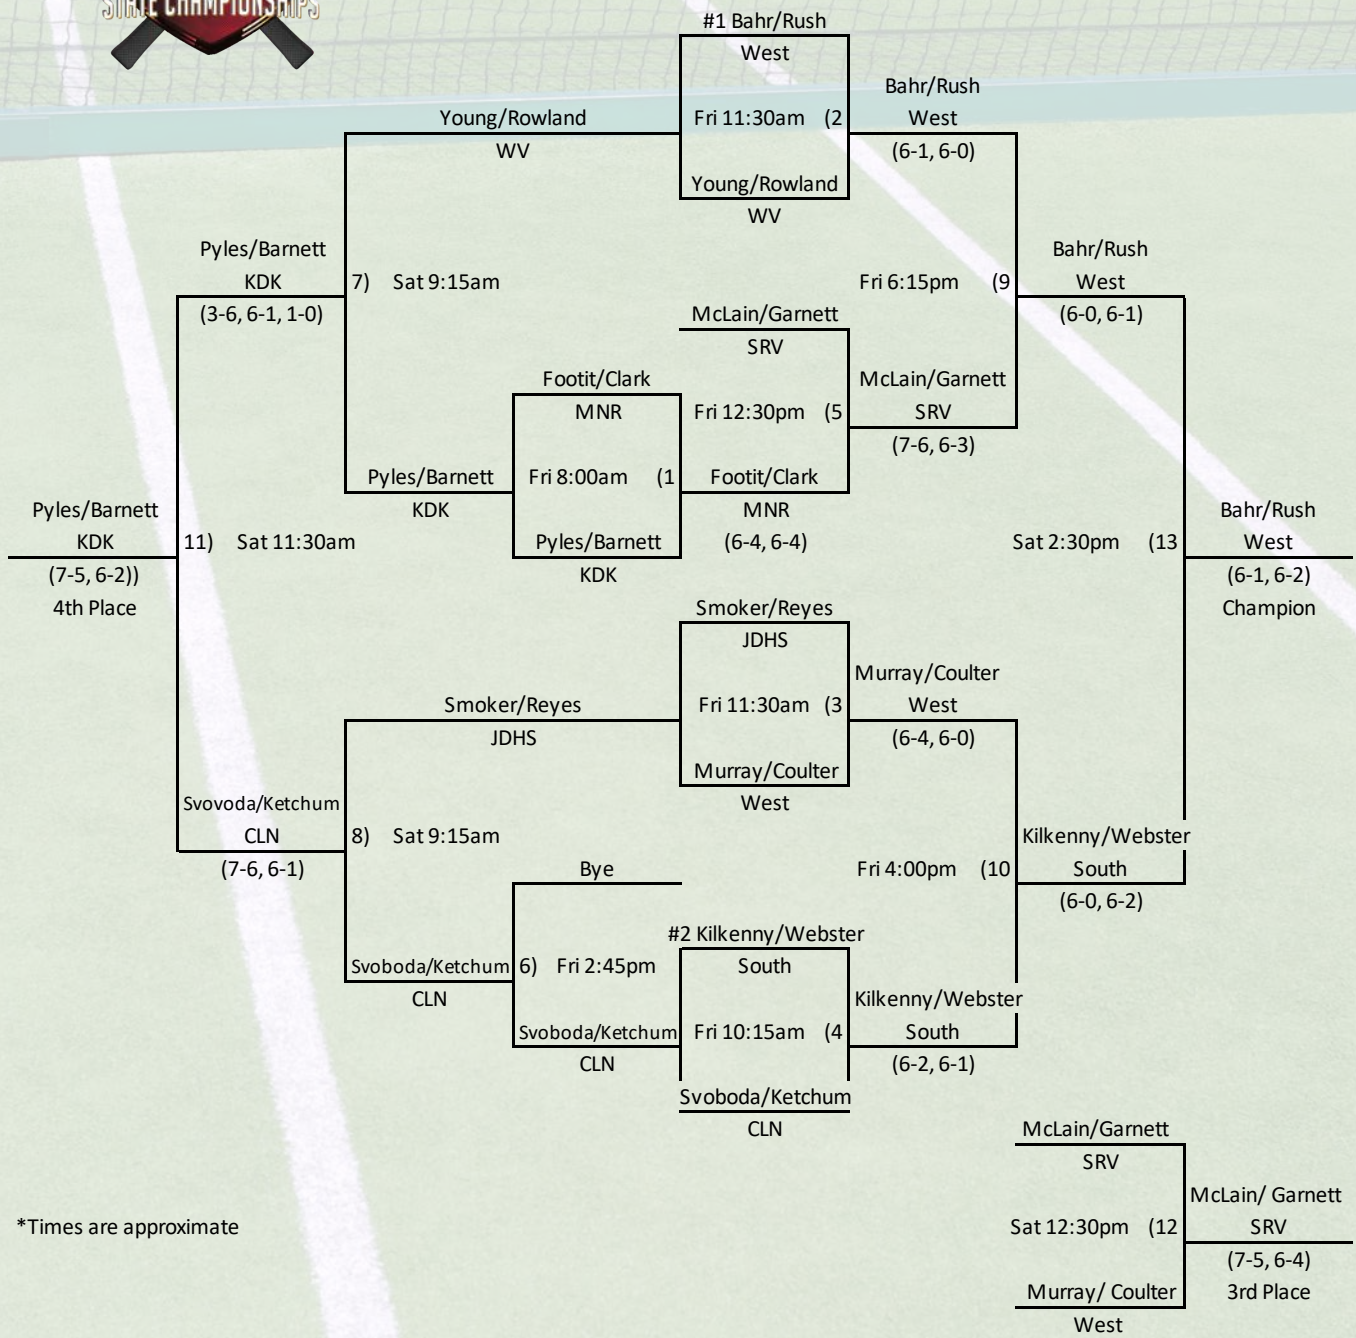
STATE CHAMPIONSHIPS

#1 Bahr/Rush
West

Young/Rowland
WV

Fri 11:30am (2

Young/Rowland
WV

Bahr/Rush
West
(6-1, 6-0)

Pyles/Barnett
KDK
(3-6, 6-1, 1-0)

7) Sat 9:15am

Fri 6:15pm (9

Bahr/Rush
West
(6-0, 6-1)

McLain/Garnett
SRV

Footit/Clark
MNR

Fri 12:30pm (5

McLain/Garnett
SRV
(7-6, 6-3)

Pyles/Barnett
KDK

Fri 8:00am (1

Footit/Clark
MNR
(6-4, 6-4)

Pyles/Barnett
KDK

Pyles/Barnett
KDK
(7-5, 6-2))
4th Place

11) Sat 11:30am

Sat 2:30pm (13

Bahr/Rush
West
(6-1, 6-2)
Champion

Smoker/Reyes
JDHS

Smoker/Reyes
JDHS

Fri 11:30am (3

Murray/Coulter
West

Murray/Coulter
West
(6-4, 6-0)

Svovoda/Ketchum
CLN
(7-6, 6-1)

8) Sat 9:15am

Fri 4:00pm (10

Kilkenny/Webster
South
(6-0, 6-2)

Bye

#2 Kilkenny/Webster
South

Svoboda/Ketchum
CLN

6) Fri 2:45pm

Svoboda/Ketchum
CLN

Fri 10:15am (4

Kilkenny/Webster
South
(6-2, 6-1)

Svoboda/Ketchum
CLN

McLain/Garnett
SRV

*Times are approximate

Sat 12:30pm (12

McLain/ Garnett
SRV
(7-5, 6-4)
3rd Place

Murray/ Coulter
West